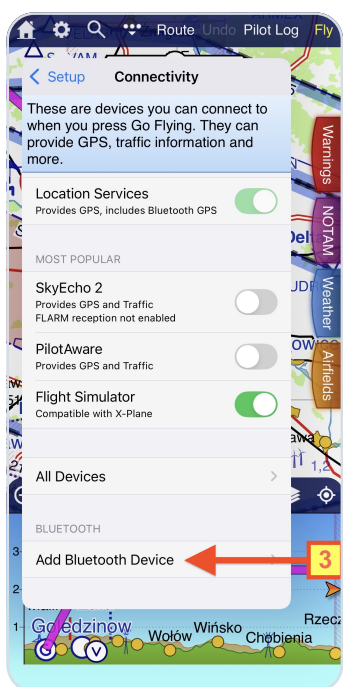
Route Undo Pilot Log Fly

Setup Connectivity

These are devices you can connect to when you press Go Flying. They can provide GPS, traffic information and more.

Location Services
Provides GPS, includes Bluetooth GPS

MOST POPULAR

SkyEcho 2
Provides GPS and Traffic
FLARM reception not enabled

PilotAware
Provides GPS and Traffic

Flight Simulator
Compatible with X-Plane

All Devices

BLUETOOTH

Add Bluetooth Device

3

Warnings
NOTAM
Weather
Airfields

Goledzinow
Wołów Wińsko Chobienia
Rzecz